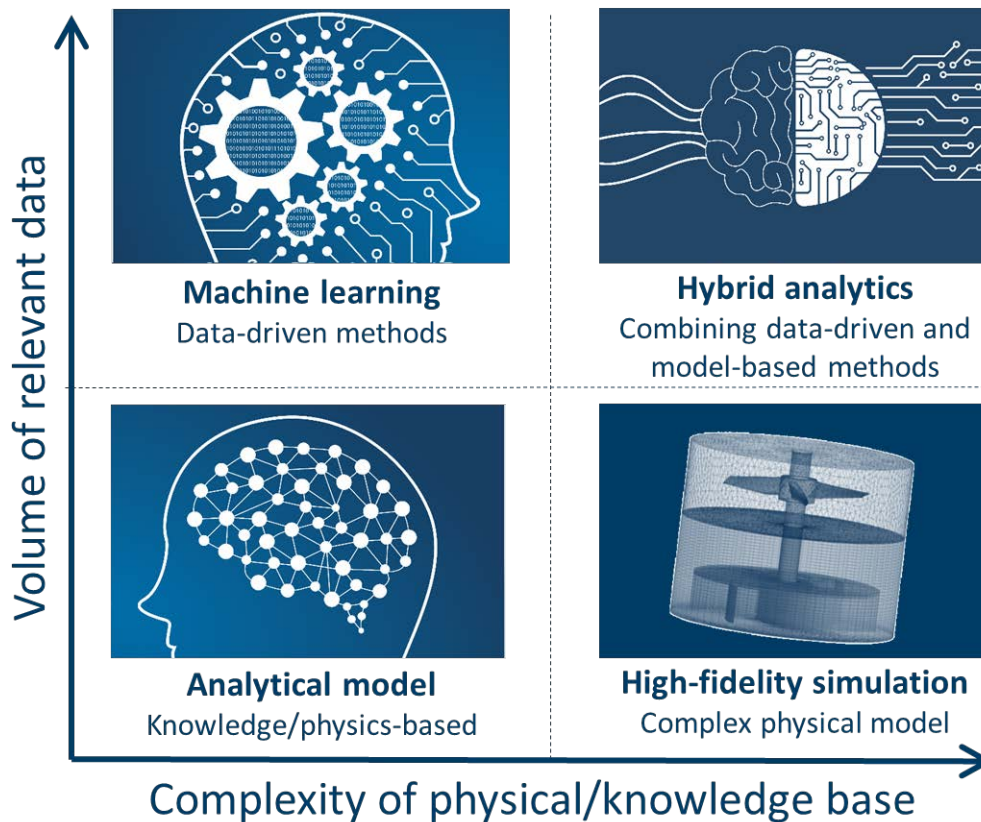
Volume of relevant data

Machine learning
Data-driven methods

Hybrid analytics
Combining data-driven and model-based methods

Analytical model
Knowledge/physics-based

High-fidelity simulation
Complex physical model

Complexity of physical/knowledge base